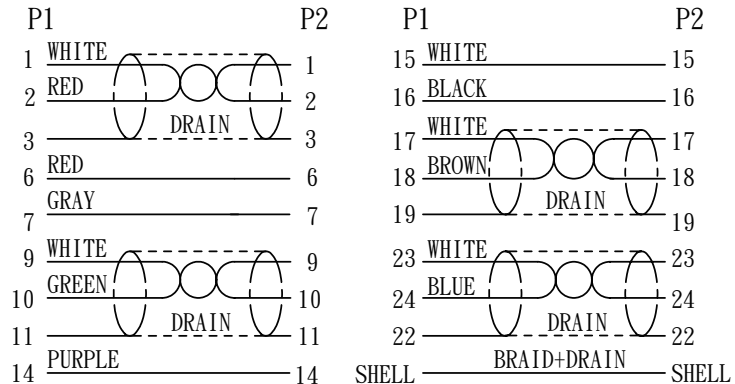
P1 P2

1 WHITE 1
2 RED 2
DRAIN
3 3
6 RED 6
GRAY
7 7
9 WHITE 9
GREEN
10 10
DRAIN
11 11
14 PURPLE 14

P1 P2

15 WHITE 15
16 BLACK 16
17 WHITE 17
18 BROWN 18
DRAIN
19 19
23 WHITE 23
24 BLUE 24
DRAIN
22 22
SHELL BRAID+DRAIN SHELL